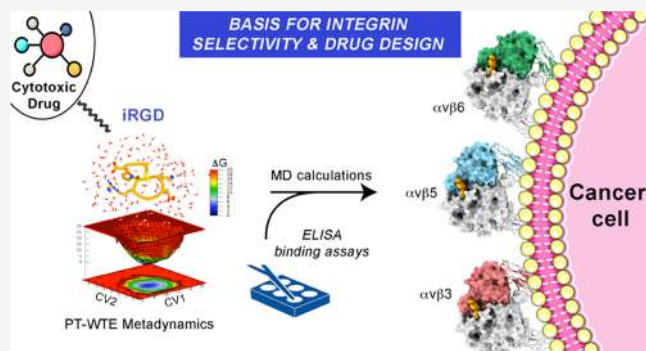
BASIS FOR INTEGRIN SELECTIVITY & DRUG DESIGN

Cytotoxic Drug

iRGD

ΔG

MD calculations

ELISA binding assays

CV2 CV1

PT-WTE Metadynamics

$\alpha v\beta 6$

$\alpha v\beta 5$

$\alpha v\beta 3$

Cancer cell